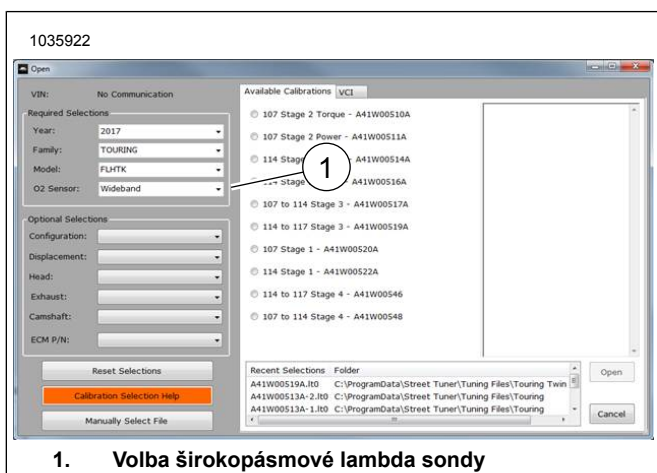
1035922

Open

VIN: No Communication

Required Selections

Year: 2017

Family: TOURING

Model: FLHTK

O2 Sensor: Wideband

Optional Selections

Configuration:

Displacement:

Head:

Exhaust:

Camshaft:

ECM P/N:

Reset Selections

Calibration Selection Help

Manually Select File

Available Calibrations VCI

107 Stage 2 Torque - A41W00510A

107 Stage 2 Power - A41W00511A

114 Stage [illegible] A41W00514A

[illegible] Stage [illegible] A41W00516A

107 to 114 Stage 3 - A41W00517A

114 to 117 Stage 3 - A41W00519A

107 Stage 1 - A41W00520A

114 Stage 1 - A41W00522A

114 to 117 Stage 4 - A41W00546

107 to 114 Stage 4 - A41W00548

1

| Recent Selections | Folder |
|---|---|
| A41W00519A.lt0 | C:\ProgramData\Street Tuner\Tuning Files\Touring Twin |
| A41W00513A-2.lt0 | C:\ProgramData\Street Tuner\Tuning Files\Touring |
| A41W00513A-1.lt0 | C:\ProgramData\Street Tuner\Tuning Files\Touring |

Open

Cancel

1. Volba širokopásmové lambda sondy